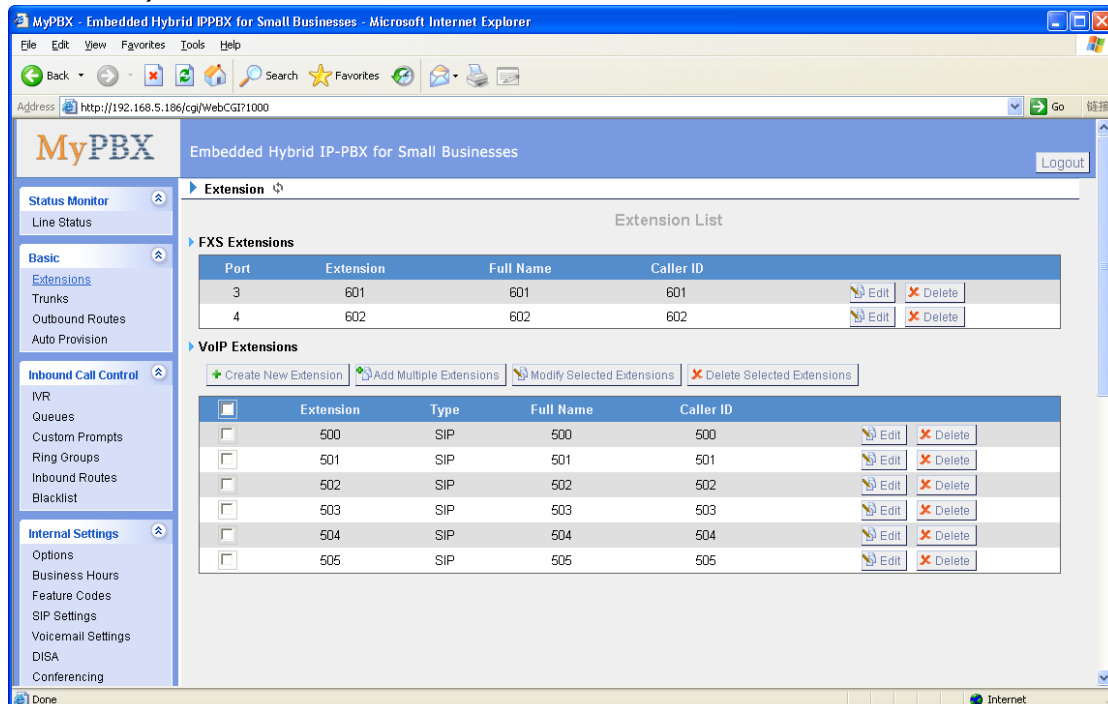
MyPBX - Embedded Hybrid IPPBX for Small Businesses - Microsoft Internet Explorer

File Edit View Favorites Tools Help

Back Search Favorites

Address http://192.168.5.186/cgi/WebCGI?1000 Go 链接

MyPBX

Embedded Hybrid IP-PBX for Small Businesses

Logout

Status Monitor
Line Status

Basic
Extensions
Trunks
Outbound Routes
Auto Provision

Inbound Call Control
IVR
Queues
Custom Prompts
Ring Groups
Inbound Routes
Blacklist

Internal Settings
Options
Business Hours
Feature Codes
SIP Settings
Voicemail Settings
DISA
Conferencing

Extension

Extension List

FXS Extensions

| Port | Extension | Full Name | Caller ID | |
|---|---|---|---|---|
| 3 | 601 | 601 | 601 | Edit Delete |
| 4 | 602 | 602 | 602 | Edit Delete |

VoIP Extensions

Create New Extension | Add Multiple Extensions | Modify Selected Extensions | Delete Selected Extensions

| | Extension | Type | Full Name | Caller ID | |
|---|---|---|---|---|---|
| | 500 | SIP | 500 | 500 | Edit Delete |
| | 501 | SIP | 501 | 501 | Edit Delete |
| | 502 | SIP | 502 | 502 | Edit Delete |
| | 503 | SIP | 503 | 503 | Edit Delete |
| | 504 | SIP | 504 | 504 | Edit Delete |
| | 505 | SIP | 505 | 505 | Edit Delete |

Done Internet